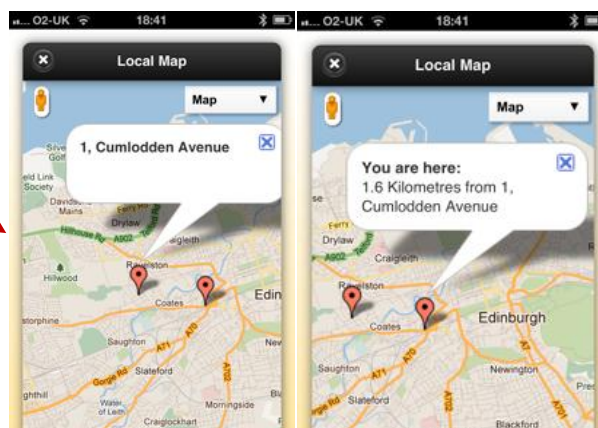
O2-UK 18:41

Local Map

Map

1, Cumlodden Avenue

Sev
ld Life
Society
Davidson's
Mains
Ferry
Drylaw
A902
Craigleith
Ravelston
Hillwood
Coates
Edin
storphine
Saughton
A71
A70
Gorgie Rd
Slateford
Water
of Leith
Morningside
Craiglockhart

O2-UK 18:41

Local Map

Map

You are here:
1.6 Kilometres from 1, Cumlodden Avenue

Ferry
Drylaw
Craigleith
Ravelston
Coates
Edinburgh
Saughton
A70
Slateford
Newington
Blackford